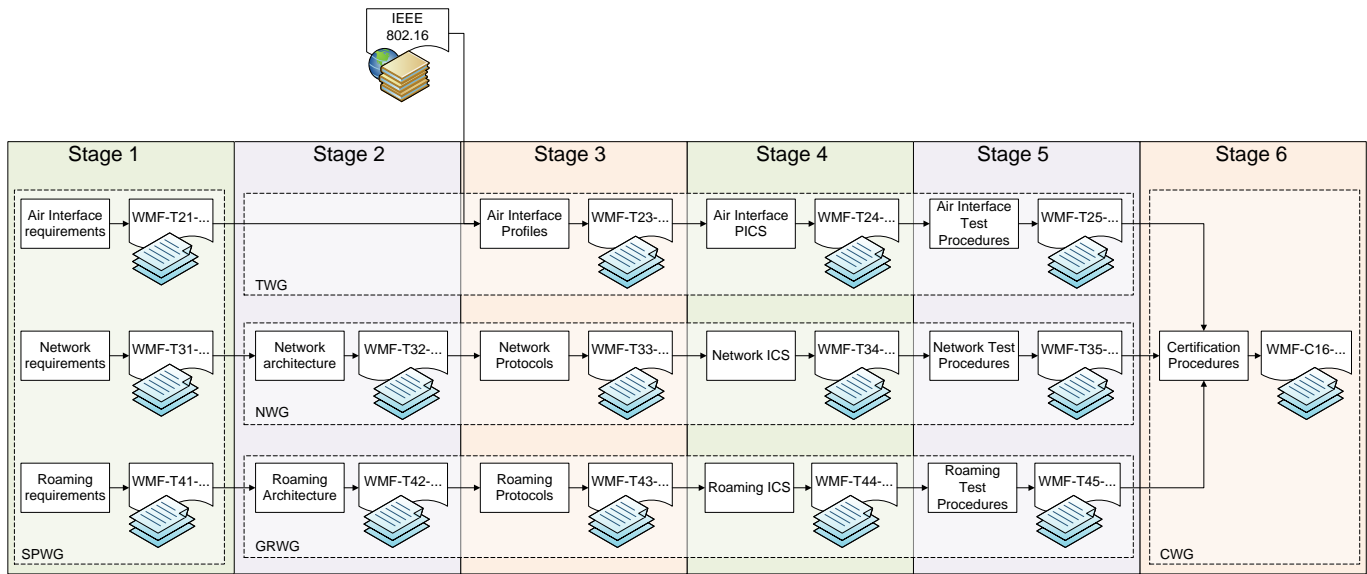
IEEE 802.16

Stage 1

Stage 2

Stage 3

Stage 4

Stage 5

Stage 6

Air Interface requirements

WMF-T21-...

Air Interface Profiles

WMF-T23-...

Air Interface PICS

WMF-T24-...

Air Interface Test Procedures

WMF-T25-...

TWG

Network requirements

WMF-T31-...

Network architecture

WMF-T32-...

Network Protocols

WMF-T33-...

Network ICS

WMF-T34-...

Network Test Procedures

WMF-T35-...

Certification Procedures

WMF-C16-...

NWG

Roaming requirements

WMF-T41-...

Roaming Architecture

WMF-T42-...

Roaming Protocols

WMF-T43-...

Roaming ICS

WMF-T44-...

Roaming Test Procedures

WMF-T45-...

SPWG

GRWG

CWG